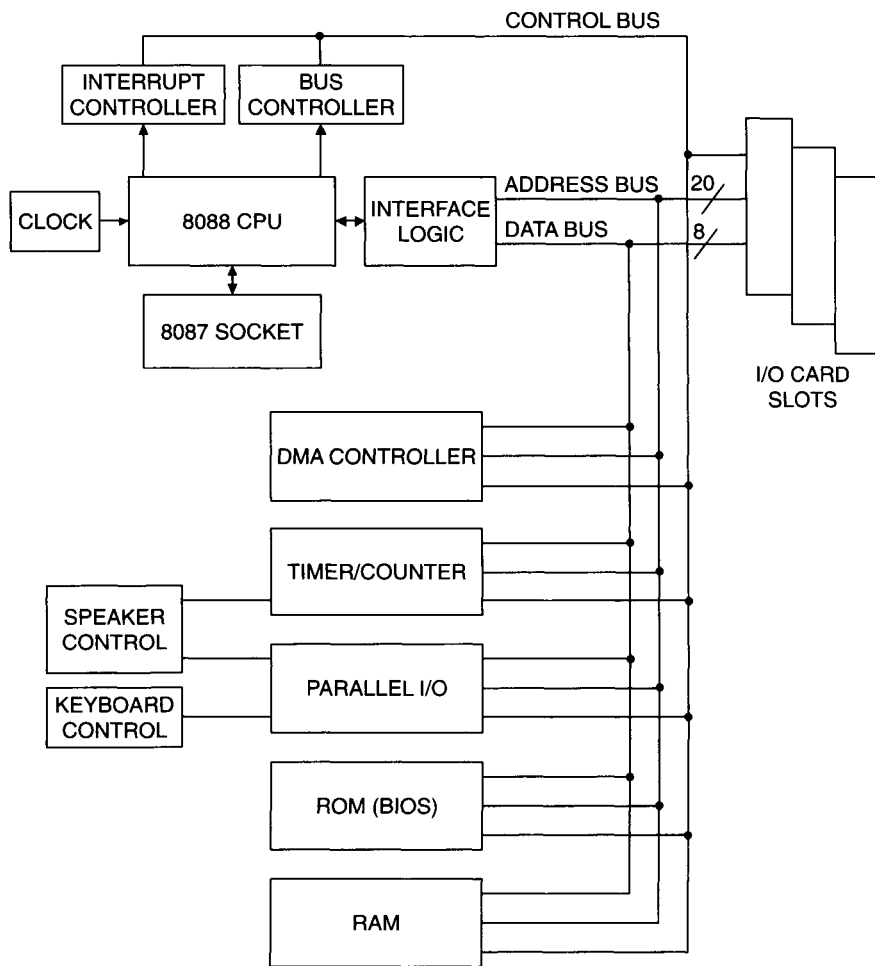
CONTROL BUS

INTERRUPT CONTROLLER

BUS CONTROLLER

CLOCK

8088 CPU

INTERFACE LOGIC

ADDRESS BUS

20

DATA BUS

8

8087 SOCKET

I/O CARD SLOTS

DMA CONTROLLER

TIMER/COUNTER

SPEAKER CONTROL

PARALLEL I/O

KEYBOARD CONTROL

ROM (BIOS)

RAM